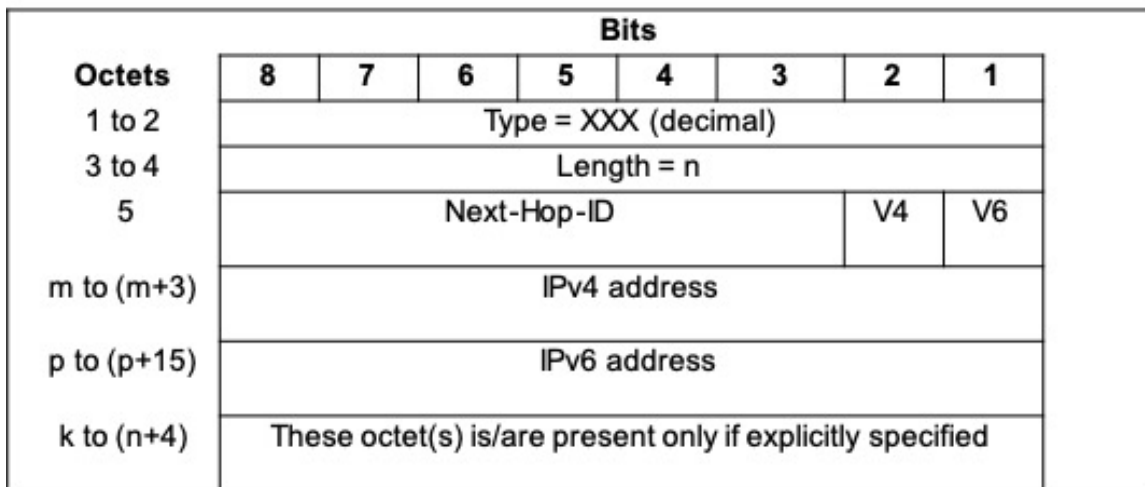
| | Bits | | | | | | | |
|---|---|---|---|---|---|---|---|---|
| Octets | 8 | 7 | 6 | 5 | 4 | 3 | 2 | 1 |
| 1 to 2 | Type = XXX (decimal) | | | | | | | |
| 3 to 4 | Length = n | | | | | | | |
| 5 | Next-Hop-ID | | | | | | V4 | V6 |
| m to (m+3) | IPv4 address | | | | | | | |
| p to (p+15) | IPv6 address | | | | | | | |
| k to (n+4) | These octet(s) is/are present only if explicitly specified | | | | | | | |